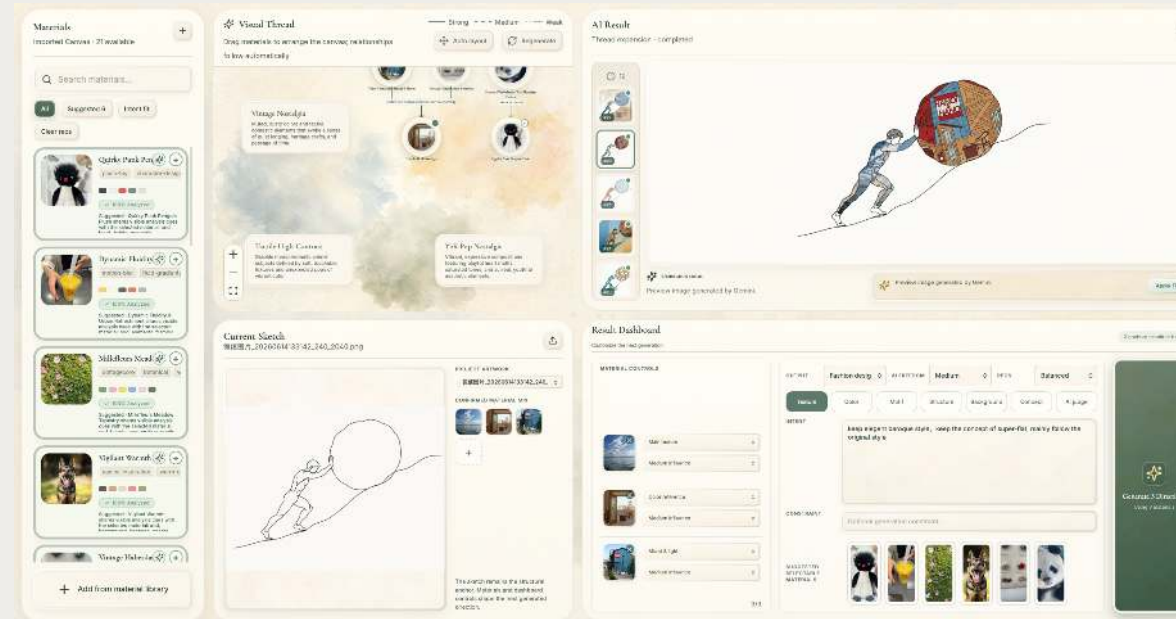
Materials
Imported Canvas · 21 available
+
Search materials...
All
Suggested 6
Insert 6
Clear recs

Quirky Punk Pen
Suggested
Dynamic Fluid
Suggested
Milkflora Meadow
Suggested
Vigilant Warmth
Suggested
Vintage Hibiscus
Add from material library

Visual Thread
Strong
Medium
Weak
Drag materials to arrange the canvas; relationships to flow automatically
Auto layout
Regenerate
Vintage Nostalgia
Tactile Light Contrast
Folk Pop Nostalgia

AI Result
Thread expansion · completed
Preview image generated by Gemini
Preview image generation by Gemini

Current Sketch
微信图片_20250614133142_240_2040.png
Sketch artwork
Combine with material
The sketch serves as the structural anchor. Materials and dashboard controls shape the next generated direction.

Result Dashboard
Customize the next generation
Material controls
Output
Fashion design
Aspect ratio
Medium
Steps
Balanced
Natural
Color
Mat
Structure
Background
Context
Keep elegant baroque style, keep the concept of super-flat, mainly follow the original style
Constraint
Selected materials
Generate 3 Directions